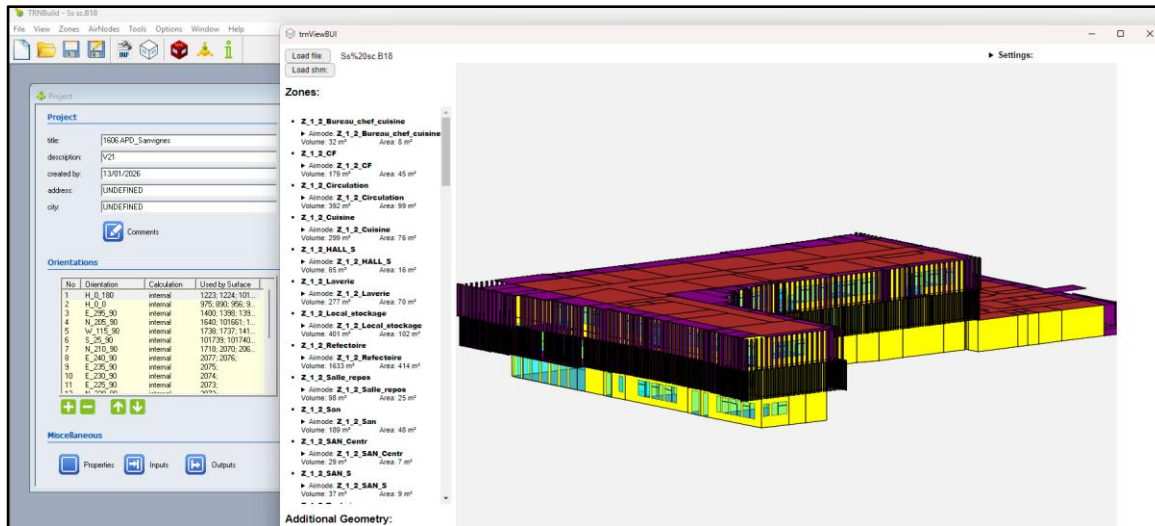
TRNBuild - Ss sc.B18

File View Zones AirNodes Tools Options Window Help

Project

Project

title: 1606 APD_Sanvignes
description: V21
created by: 13/01/2026
address: UNDEFINED
city: UNDEFINED

Comments

Orientations

| No | Orientation | Calculation | Used by Surface |
|---|---|---|---|
| 1 | H_0_180 | internal | 1223; 1224; 101... |
| 2 | H_0_0 | internal | 975; 890; 956; 9... |
| 3 | E_295_90 | internal | 1400; 1398; 139... |
| 4 | N_205_90 | internal | 1640; 101661; 1... |
| 5 | W_115_90 | internal | 1738; 1737; 141... |
| 6 | S_25_90 | internal | 101739; 101740... |
| 7 | N_210_90 | internal | 1718; 2070; 206... |
| 8 | E_240_90 | internal | 2077; 2076; |
| 9 | E_235_90 | internal | 2075; |
| 10 | E_230_90 | internal | 2074; |
| 11 | E_225_90 | internal | 2073; |

Miscellaneous

Properties Inputs Outputs

trnViewBUI

Load file: Ss%20sc.B18
Load shm:

► Settings:

Zones:

• Z_1_2_Bureau_chef_cuisine
► Airnode: Z_1_2_Bureau_chef_cuisine
Volume: 32 m³ Area: 8 m²
• Z_1_2_CF
► Airnode: Z_1_2_CF
Volume: 179 m³ Area: 45 m²
• Z_1_2_Circulation
► Airnode: Z_1_2_Circulation
Volume: 392 m³ Area: 99 m²
• Z_1_2_Cuisine
► Airnode: Z_1_2_Cuisine
Volume: 299 m³ Area: 76 m²
• Z_1_2_HALL_S
► Airnode: Z_1_2_HALL_S
Volume: 65 m³ Area: 16 m²
• Z_1_2_Laverie
► Airnode: Z_1_2_Laverie
Volume: 277 m³ Area: 70 m²
• Z_1_2_Local_stockage
► Airnode: Z_1_2_Local_stockage
Volume: 401 m³ Area: 102 m²
• Z_1_2_Refectoire
► Airnode: Z_1_2_Refectoire
Volume: 1633 m³ Area: 414 m²
• Z_1_2_Salle_repos
► Airnode: Z_1_2_Salle_repos
Volume: 98 m³ Area: 25 m²
• Z_1_2_San
► Airnode: Z_1_2_San
Volume: 189 m³ Area: 48 m²
• Z_1_2_SAN_Centr
► Airnode: Z_1_2_SAN_Centr
Volume: 29 m³ Area: 7 m²
• Z_1_2_SAN_S
► Airnode: Z_1_2_SAN_S
Volume: 37 m³ Area: 9 m²

Additional Geometry: